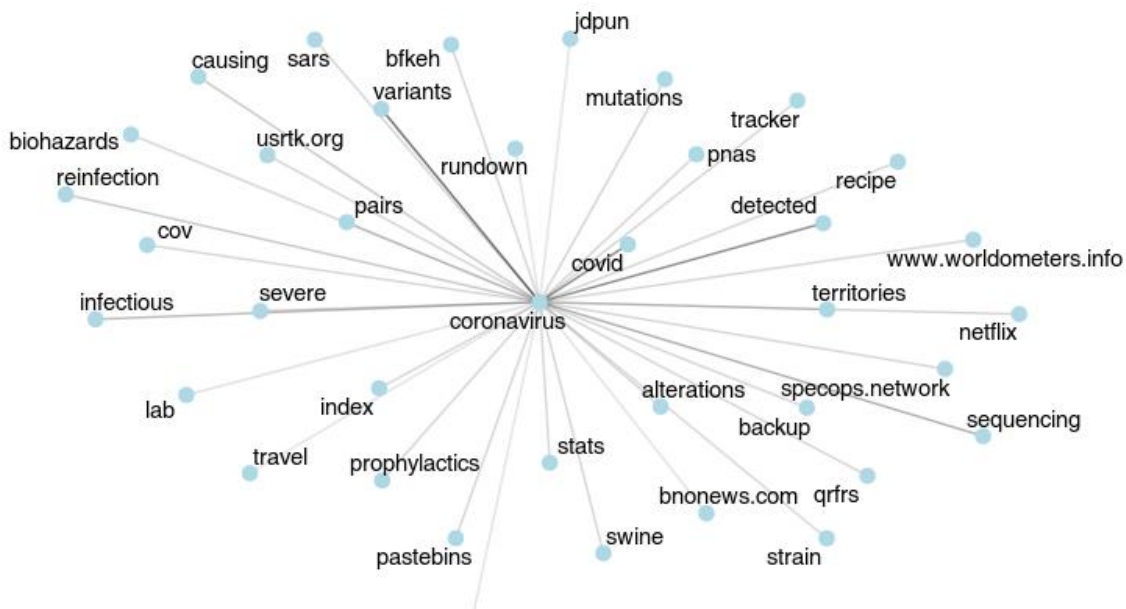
jdpun
sars
bfkeh
causing
variants
mutations
tracker
biohazards
usrtk.org
rundown
pnas
reinfection
recipe
pairs
detected
cov
www.worldometers.info
covid
infectious
severe
territories
coronavirus
netflix
lab
index
alterations
specops.network
sequencing
backup
travel
stats
prophylactics
qrfrs
bnonews.com
swine
pastebins
strain